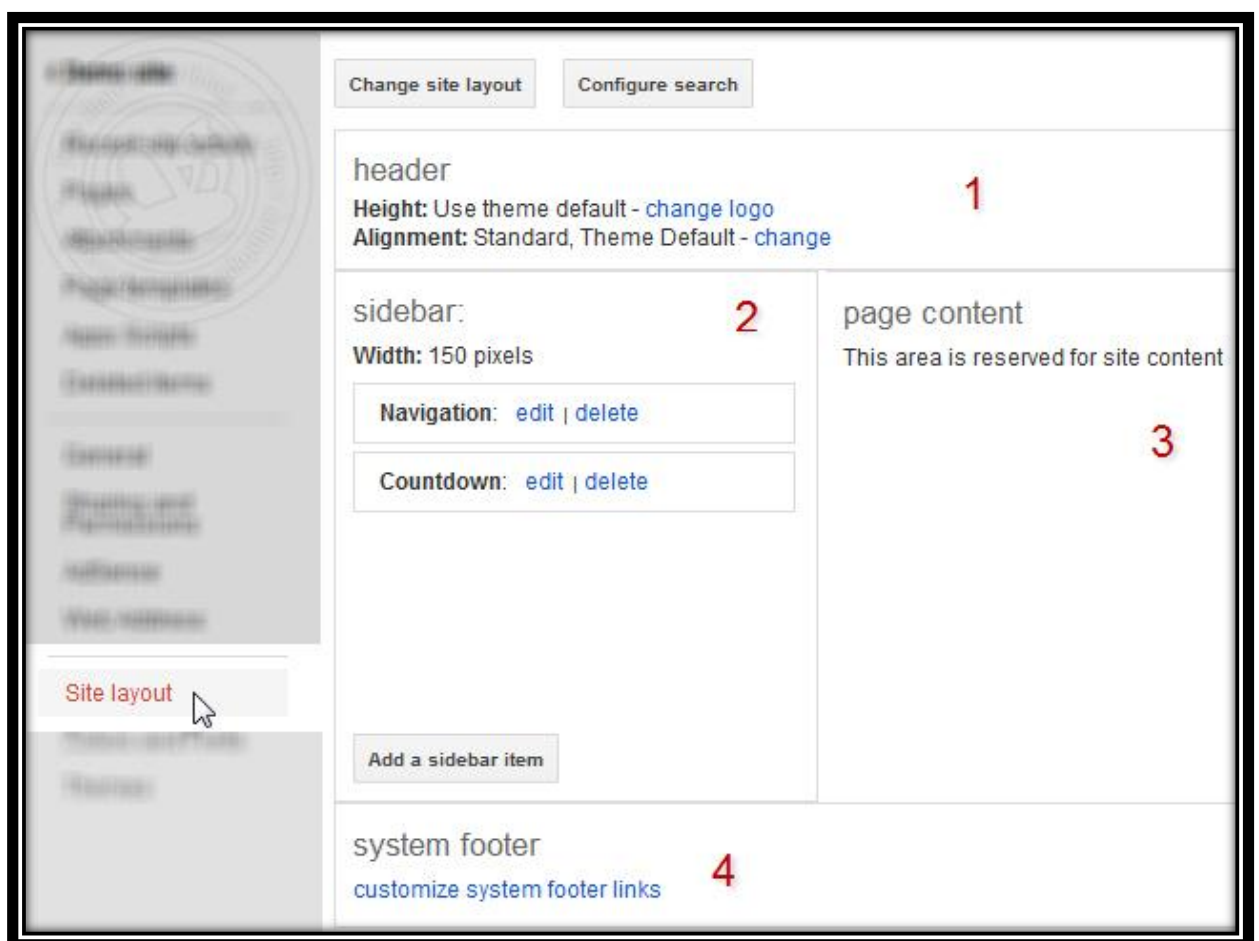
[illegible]

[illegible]
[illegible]
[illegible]
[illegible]
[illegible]
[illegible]

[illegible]
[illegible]
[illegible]
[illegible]

Site layout
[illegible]
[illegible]

Change site layout
Configure search

header
Height: Use theme default - change logo
Alignment: Standard, Theme Default - change

1

sidebar:
Width: 150 pixels

2

Navigation: edit | delete

Countdown: edit | delete

Add a sidebar item

page content
This area is reserved for site content

3

system footer
customize system footer links

4